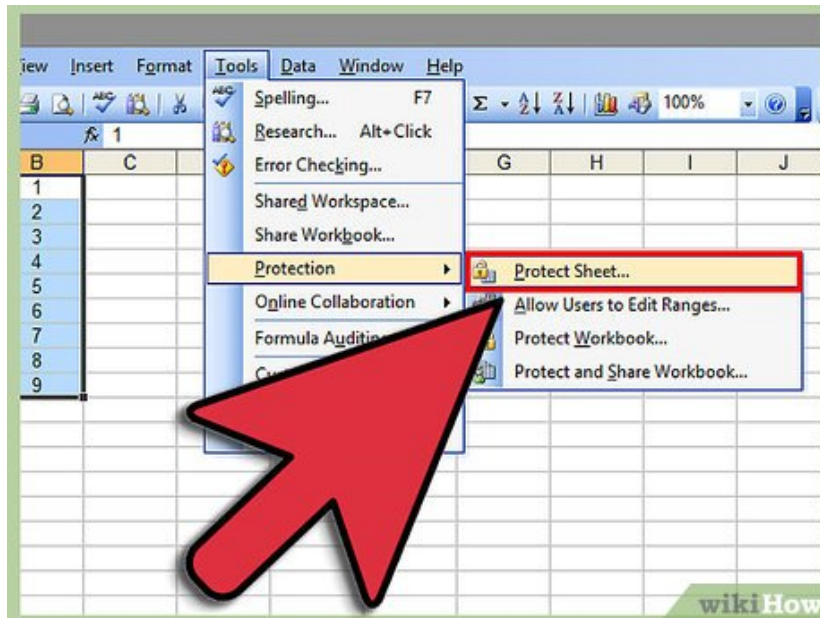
iew Insert Format Tools Data Window Help

Σ 100%

fx 1

B C G H I J

1
2
3
4
5
6
7
8
9

Spelling... F7
Research... Alt+Click
Error Checking...
Shared Workspace...
Share Workbook...
Protection
Online Collaboration
Formula Auditi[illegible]
Cu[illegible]

Protect Sheet...
Allow Users to Edit Ranges...
Protect Workbook...
Protect and Share Workbook...

wikiHow